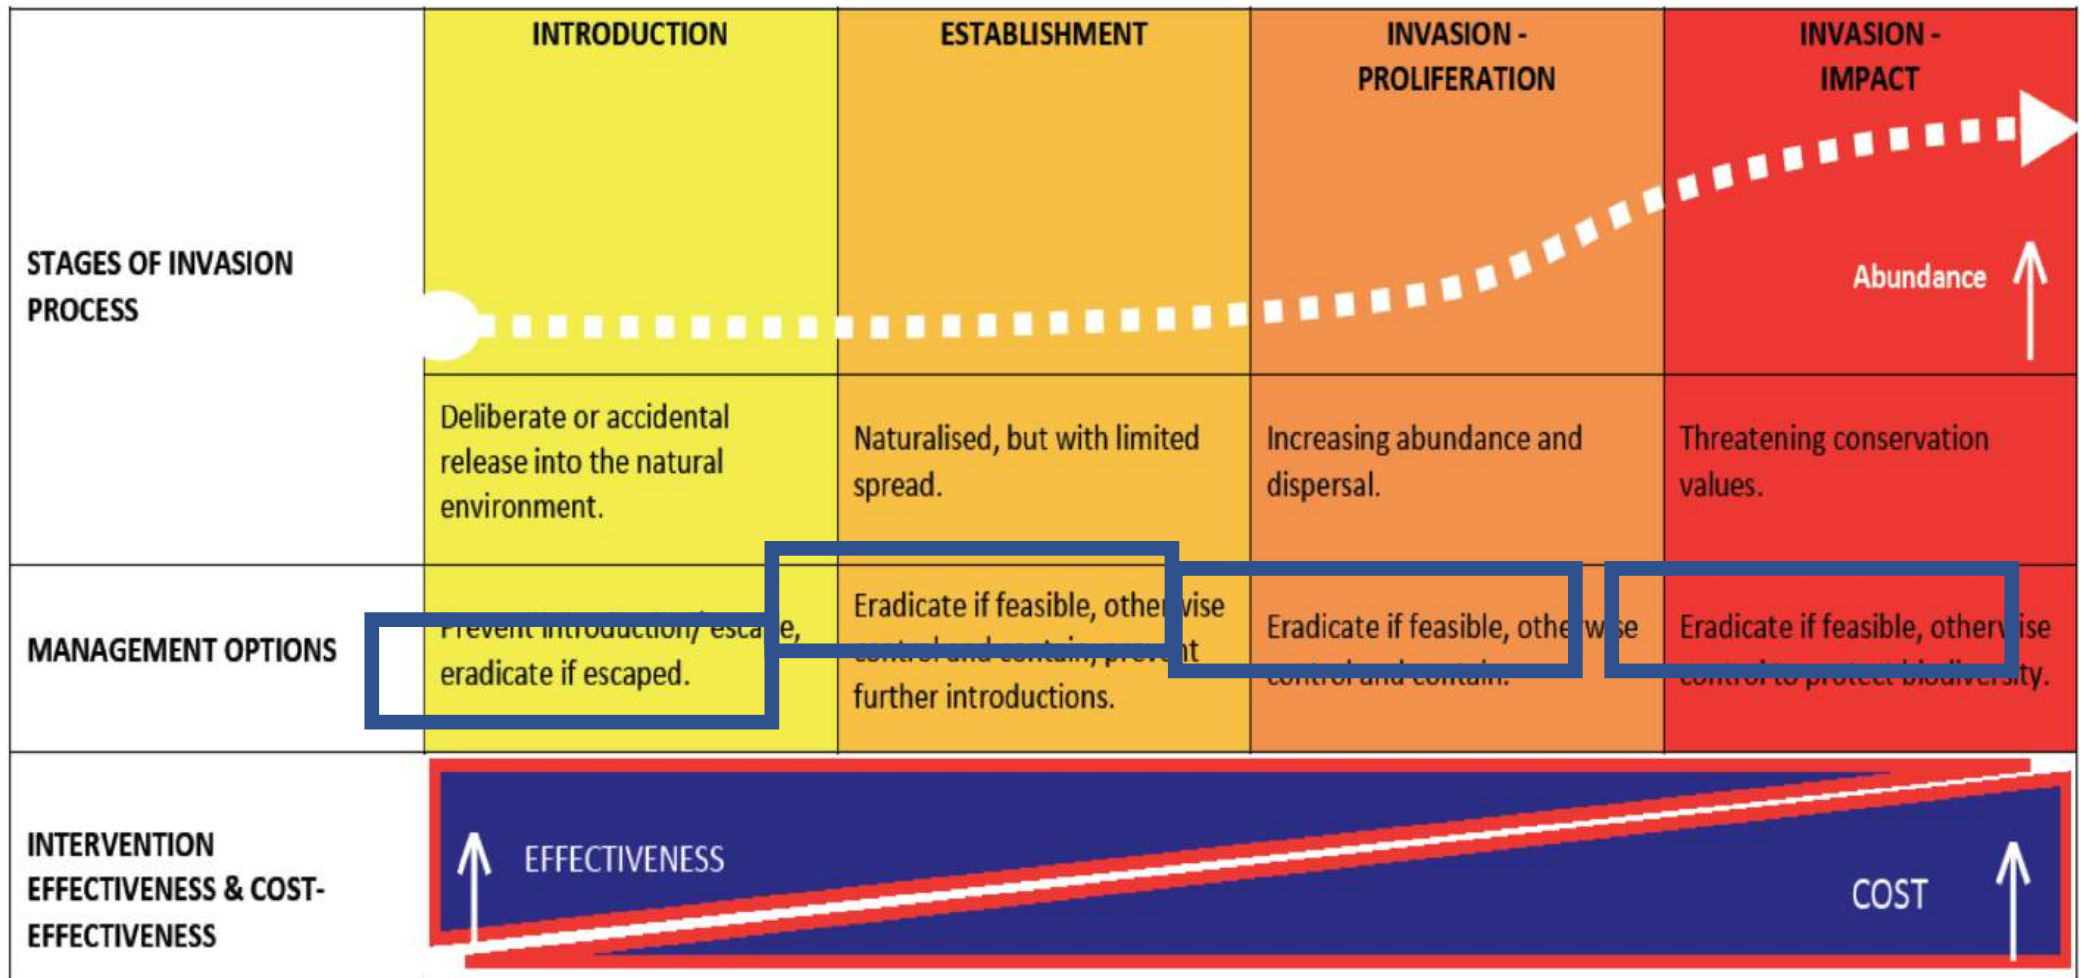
| | INTRODUCTION | ESTABLISHMENT | INVASION - PROLIFERATION | INVASION - IMPACT |
|---|---|---|---|---|
| STAGES OF INVASION PROCESS | | | | Abundance |
| | Deliberate or accidental release into the natural environment. | Naturalised, but with limited spread. | Increasing abundance and dispersal. | Threatening conservation values. |
| MANAGEMENT OPTIONS | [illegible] e, eradicate if escaped. | Eradicate if feasible, other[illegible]ise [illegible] further introductions. | Eradicate if feasible, othe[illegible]w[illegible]se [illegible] | Eradicate if feasible, other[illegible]ise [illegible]ity. |
| INTERVENTION EFFECTIVENESS & COST-EFFECTIVENESS | EFFECTIVENESS | | | COST |